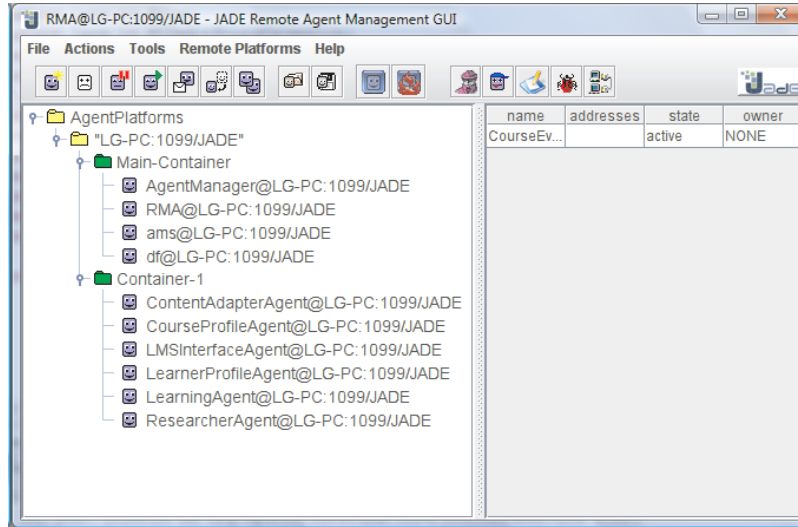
RMA@LG-PC:1099/JADE - JADE Remote Agent Management GUI

File Actions Tools Remote Platforms Help

AgentPlatforms
"LG-PC:1099/JADE"
Main-Container
AgentManager@LG-PC:1099/JADE
RMA@LG-PC:1099/JADE
ams@LG-PC:1099/JADE
df@LG-PC:1099/JADE
Container-1
ContentAdapterAgent@LG-PC:1099/JADE
CourseProfileAgent@LG-PC:1099/JADE
LMSInterfaceAgent@LG-PC:1099/JADE
LearnerProfileAgent@LG-PC:1099/JADE
LearningAgent@LG-PC:1099/JADE
ResearcherAgent@LG-PC:1099/JADE

| name | addresses | state | owner |
|---|---|---|---|
| CourseEv... | | active | NONE |